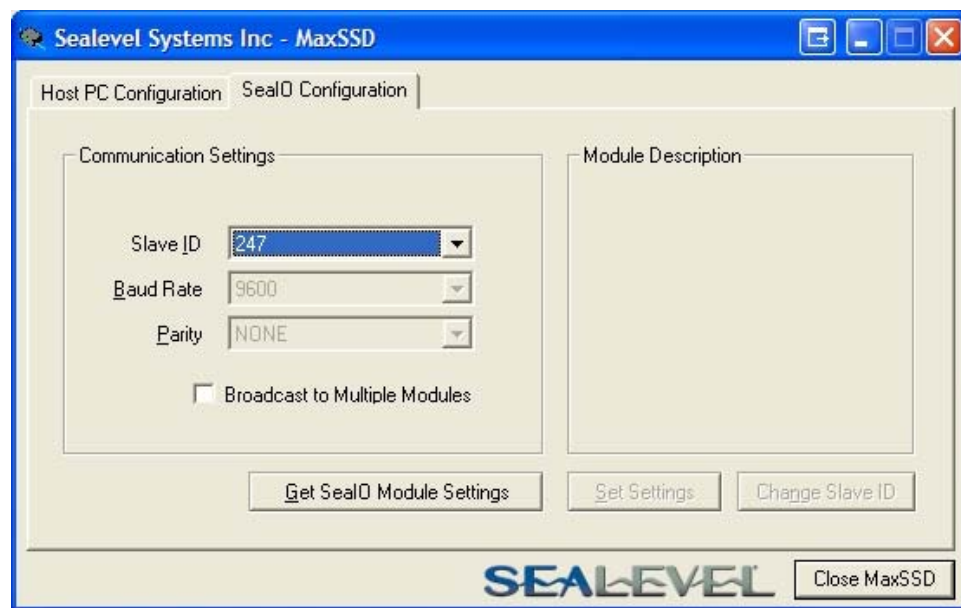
Sealevel Systems Inc - MaxSSD

Host PC Configuration

SealO Configuration

Communication Settings

Slave ID 247

Baud Rate 9600

Parity NONE

Broadcast to Multiple Modules

Module Description

Get SealO Module Settings

Set Settings

Change Slave ID

SEALEVEL

Close MaxSSD